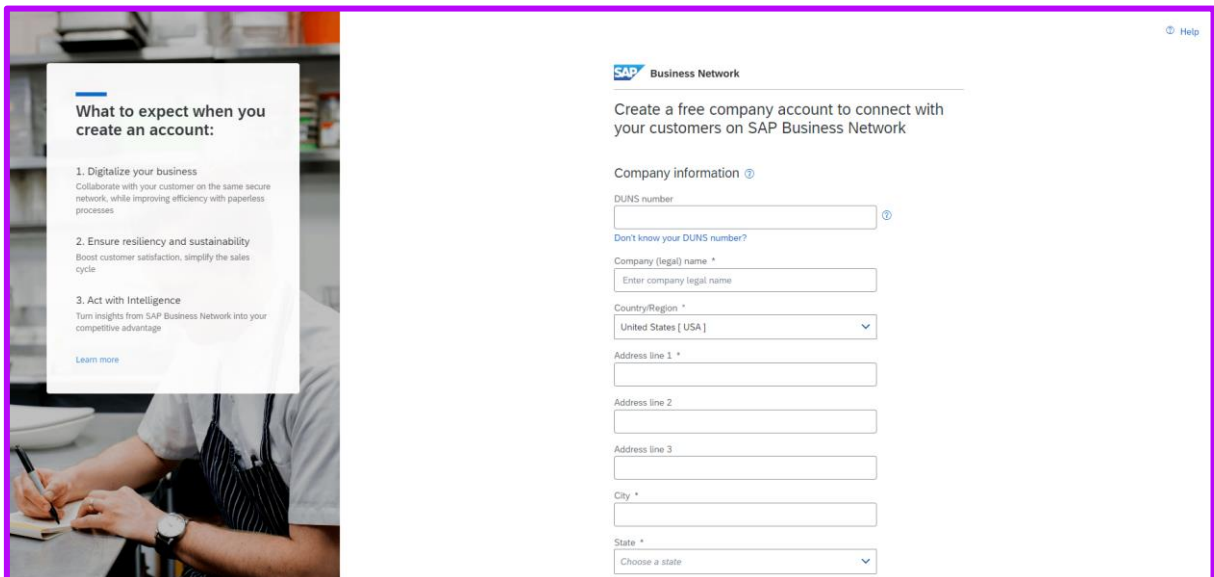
What to expect when you create an account:

1. Digitalize your business
Collaborate with your customer on the same secure network, while improving efficiency with paperless processes

2. Ensure resiliency and sustainability
Boost customer satisfaction, simplify the sales cycle

3. Act with Intelligence
Turn insights from SAP Business Network into your competitive advantage

Learn more

Help

SAP Business Network

Create a free company account to connect with your customers on SAP Business Network

Company information

DUNS number

Don't know your DUNS number?

Company (legal) name *
Enter company legal name

Country/Region *
United States [ USA ]

Address line 1 *

Address line 2

Address line 3

City *

State *
Choose a state